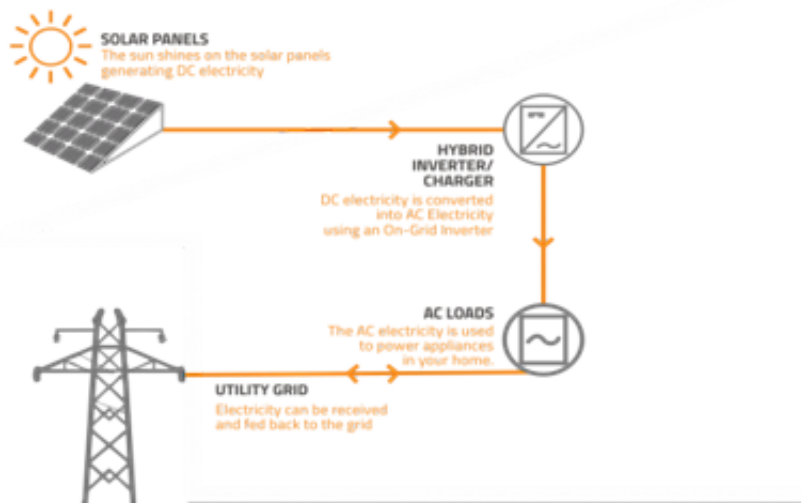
SOLAR PANELS
The sun shines on the solar panels generating DC electricity

HYBRID INVERTER/ CHARGER
DC electricity is converted into AC Electricity using an On-Grid Inverter

AC LOADS
The AC electricity is used to power appliances in your home.

UTILITY GRID
Electricity can be received and fed back to the grid